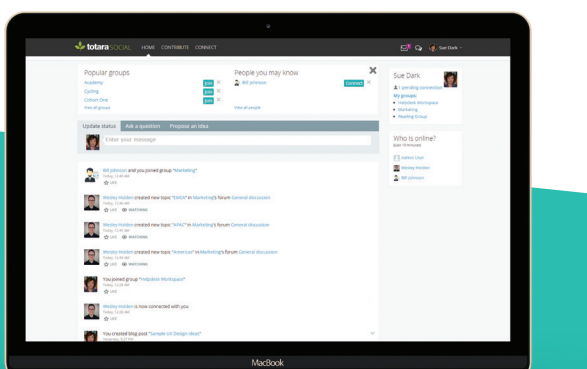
totara SOCIAL HOME CONTRIBUTE CONNECT

Sue Dark

Popular groups

Academy Join ✕

Cycling Join ✕

Cohort One Join ✕

View all groups

People you may know

Bill Johnson Connect ✕

View all people

✕

Sue Dark

1 pending connection

My groups:

Helpdesk Workspace

Marketing

Reading Group

Update status Ask a question Propose an idea

Enter your message

Who is online?

(last 10 minutes)

Admin User

Wesley Holden

Bill Johnson

Bill Johnson and you joined group "Marketing"

Today, 12:40 AM

LIKE

Wesley Holden created new topic "EMEA" in Marketing's forum General discussion

Today, 12:40 AM

LIKE WATCHING

Wesley Holden created new topic "APAC" in Marketing's forum General discussion

Today, 12:40 AM

LIKE WATCHING

Wesley Holden created new topic "Americas" in Marketing's forum General discussion

Today, 12:40 AM

LIKE WATCHING

You joined group "Helpdesk Workspace"

Today, 12:20 AM

LIKE

Wesley Holden is now connected with you

Today, 12:20 AM

LIKE

You created blog post "Sample UX Design ideas"

Yesterday, 8:27 PM

MacBook